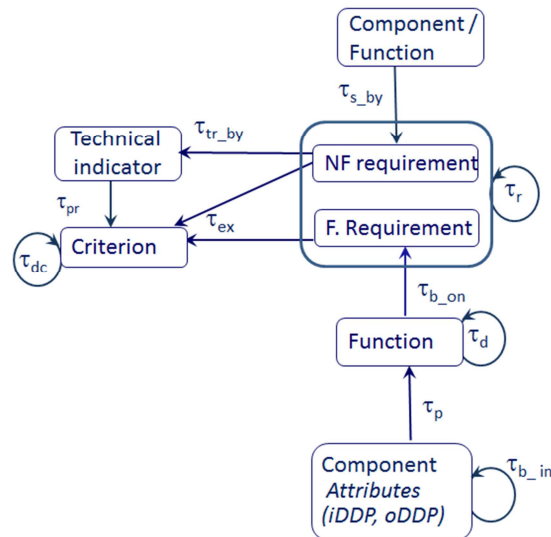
Component / Function

$\tau_{s\_by}$

Technical indicator

$\tau_{tr\_by}$

NF requirement

$\tau_{r}$

$\tau_{pr}$

$\tau_{ex}$

$\tau_{dc}$

Criterion

F. Requirement

$\tau_{b\_on}$

Function

$\tau_{d}$

$\tau_{p}$

Component
*Attributes*
*(iDDP, oDDP)*

$\tau_{b\_in}$